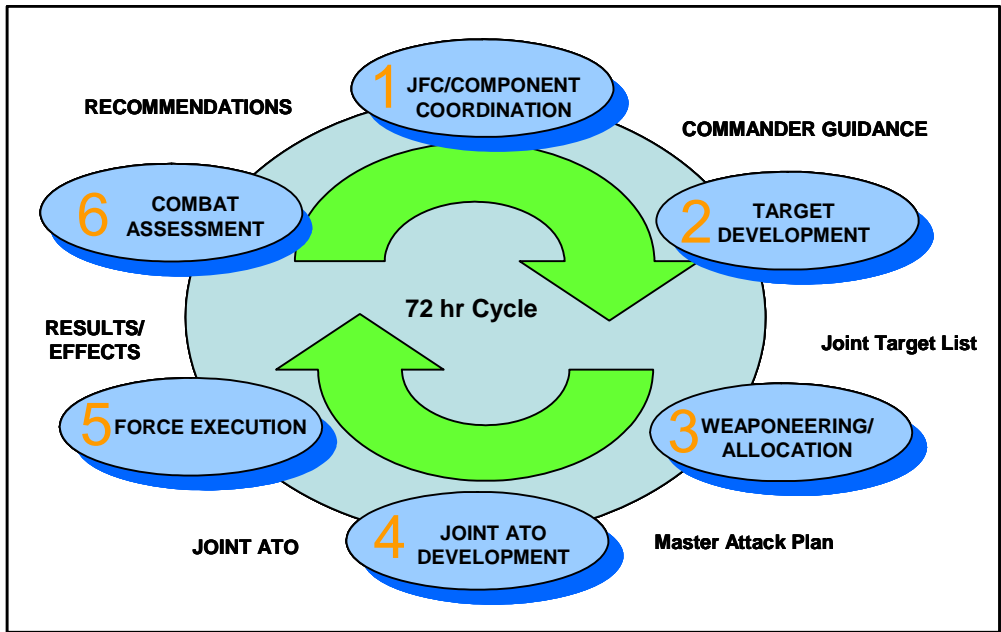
1 JFC/COMPONENT COORDINATION

RECOMMENDATIONS

COMMANDER GUIDANCE

6 COMBAT ASSESSMENT

2 TARGET DEVELOPMENT

72 hr Cycle

RESULTS/ EFFECTS

Joint Target List

5 FORCE EXECUTION

3 WEAPONEERING/ ALLOCATION

JOINT ATO

4 JOINT ATO DEVELOPMENT

Master Attack Plan